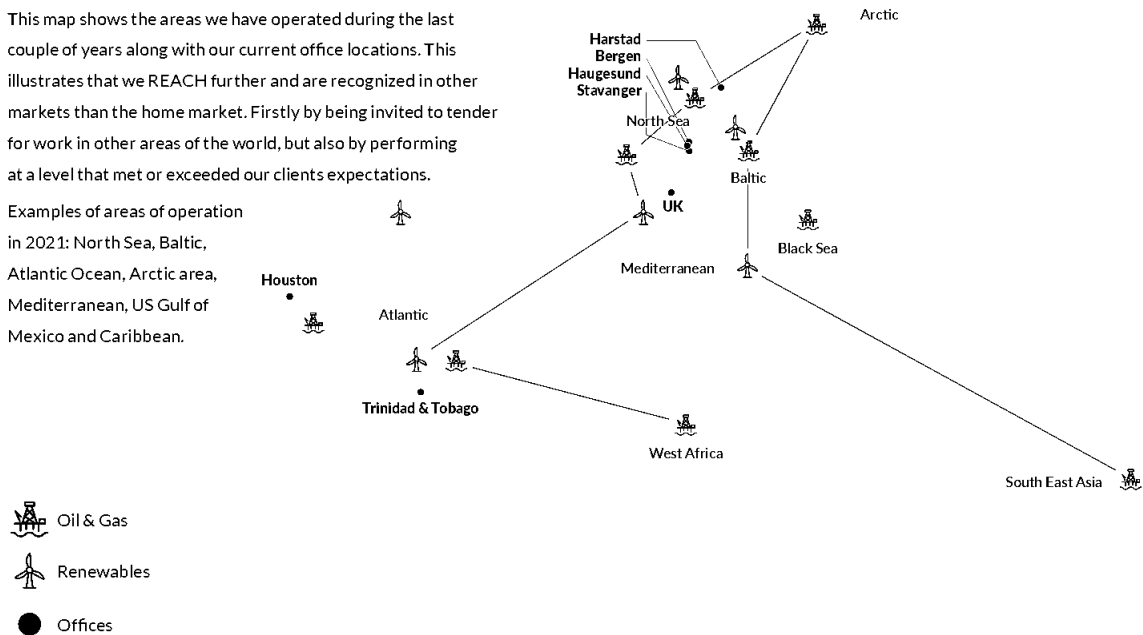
This map shows the areas we have operated during the last couple of years along with our current office locations. This illustrates that we REACH further and are recognized in other markets than the home market. Firstly by being invited to tender for work in other areas of the world, but also by performing at a level that met or exceeded our clients expectations.

Examples of areas of operation in 2021: North Sea, Baltic, Atlantic Ocean, Arctic area, Mediterranean, US Gulf of Mexico and Caribbean.

Arctic

Harstad
Bergen
Haugesund
Stavanger

North Sea

Baltic

UK

Black Sea

Mediterranean

Houston

Atlantic

Trinidad & Tobago

West Africa

South East Asia

Oil & Gas

Renewables

Offices